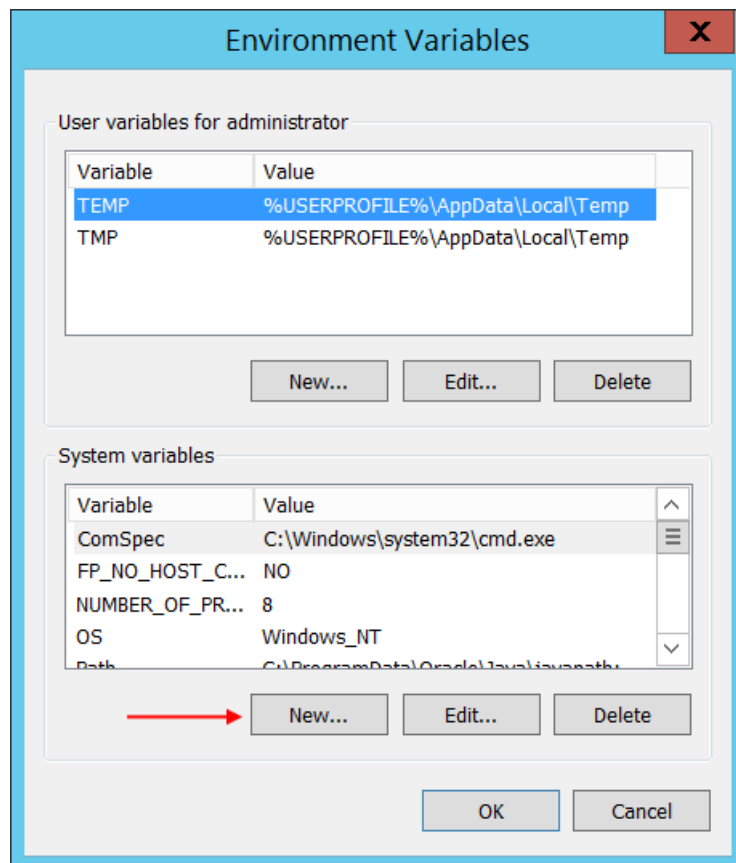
Environment Variables

User variables for administrator

| Variable | Value |
|---|---|
| TEMP | %USERPROFILE%\AppData\Local\Temp |
| TMP | %USERPROFILE%\AppData\Local\Temp |

New... Edit... Delete

System variables

| Variable | Value |
|---|---|
| ComSpec | C:\Windows\system32\cmd.exe |
| FP_NO_HOST_C... | NO |
| NUMBER_OF_PR... | 8 |
| OS | Windows_NT |
| Path | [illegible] |

New... Edit... Delete

OK Cancel